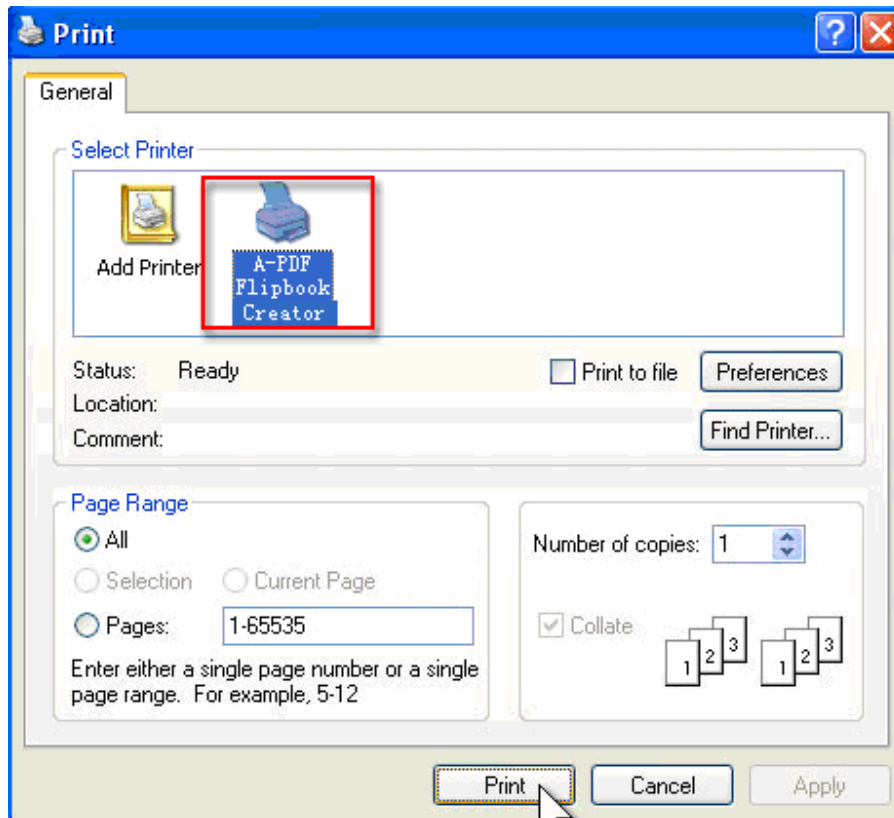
Print

General

Select Printer

Add Printer

A-PDF Flipbook Creator

Status: Ready

Location:

Comment:

Print to file

Preferences

Find Printer...

Page Range

All

Selection

Current Page

Pages: 1-65535

Enter either a single page number or a single page range. For example, 5-12

Number of copies: 1

Collate

1 2 3

1 2 3

Print

Cancel

Apply